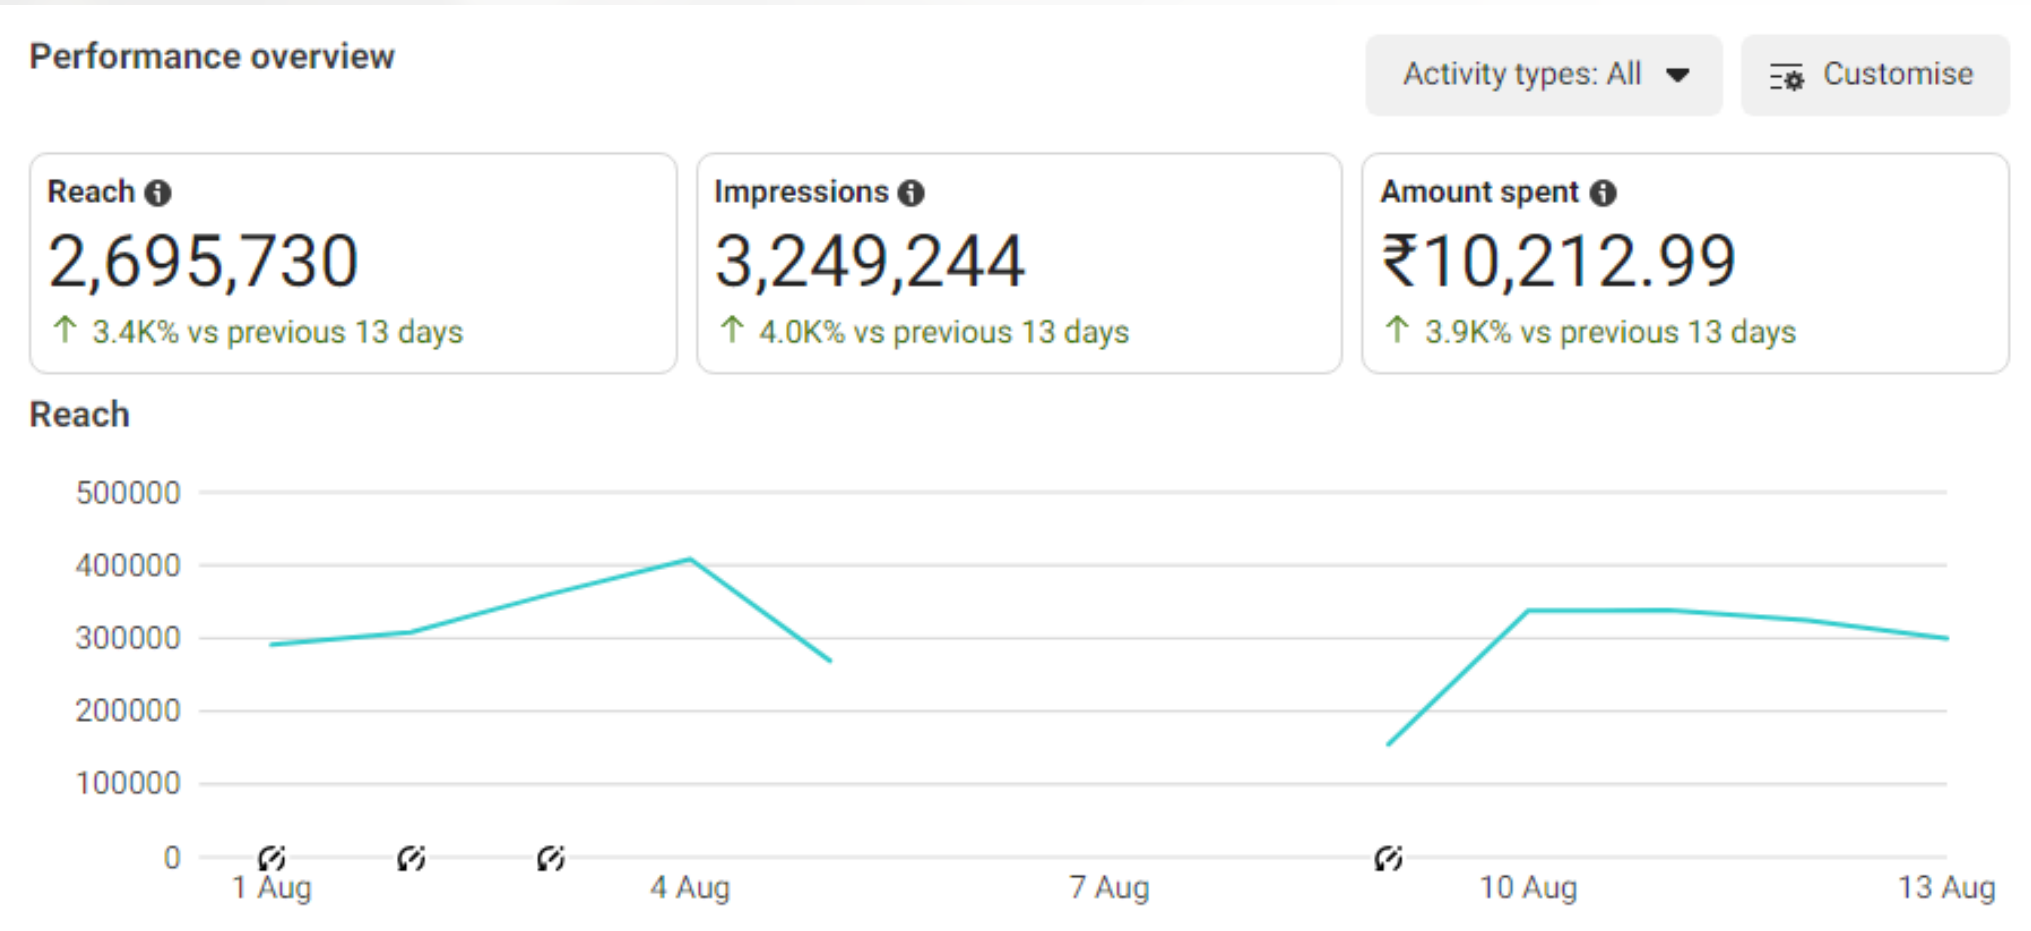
Performance overview

Activity types: All

Customise

Reach
2,695,730
↑ 3.4K% vs previous 13 days

Impressions
3,249,244
↑ 4.0K% vs previous 13 days

Amount spent
₹10,212.99
↑ 3.9K% vs previous 13 days

Reach

500000
400000
300000
200000
100000
0

1 Aug
4 Aug
7 Aug
10 Aug
13 Aug